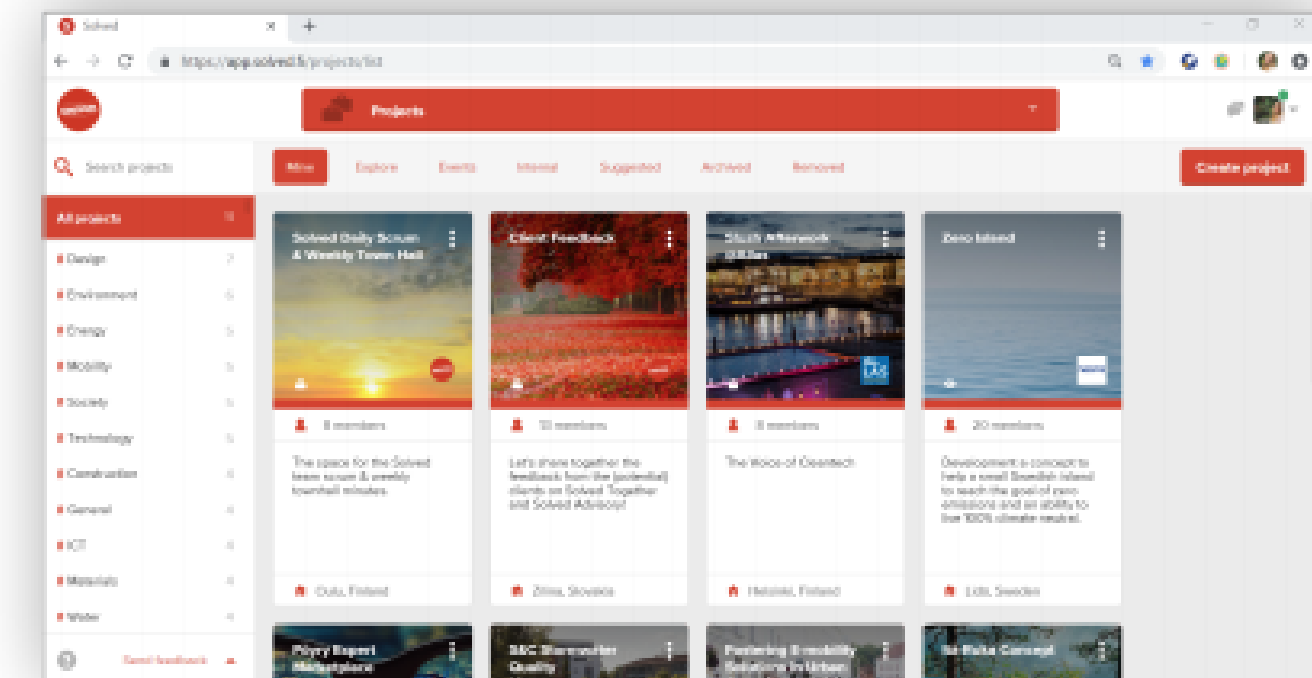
Solved

https://app.solved.fi/projects/list

Projects

Search projects

Mine Explore Events Internal Suggested Archived Removed

Create project

All projects

Design 7
Environment 6
Energy 5
Mobility 5
Society 5
Technology 5
Construction 4
General 4
ICT 4
Materials 4
Water 4

Send feedback

Solved Daily Scrum & Weekly Town Hall

8 members

The space for the Solved team scrum & weekly townhall minutes.

Oulu, Finland

Client Feedback

10 members

Let's share together the feedback from the (potential) clients on Solved Together and Solved Advisory!

Zilina, Slovakia

South Afterwork @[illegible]

8 members

The Voice of Cleantech

Helsinki, Finland

Zero Island

20 members

Development a concept to help a small Swedish island to reach the goal of zero emissions and an ability to live 100% climate neutral.

Lidö, Sweden

Pöyry Expert Marketplace

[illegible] Stormwater Quality

Fostering Liveability Solutions in Urban

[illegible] Concept